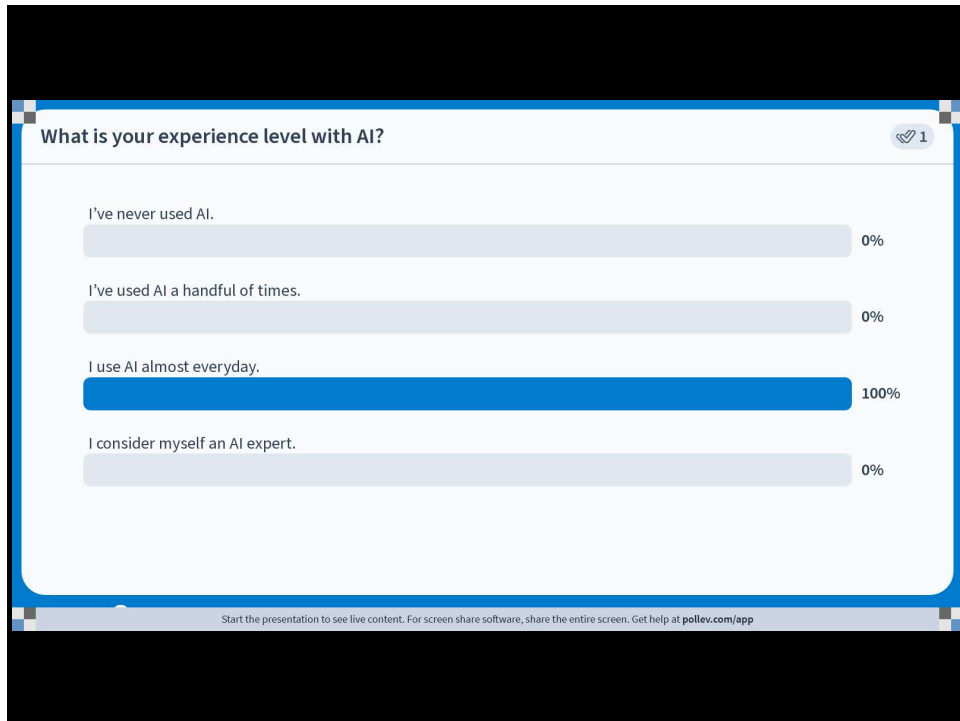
What is your experience level with AI?

1

I've never used AI.

0%

I've used AI a handful of times.

0%

I use AI almost everyday.

100%

I consider myself an AI expert.

0%

Start the presentation to see live content. For screen share software, share the entire screen. Get help at pollev.com/app